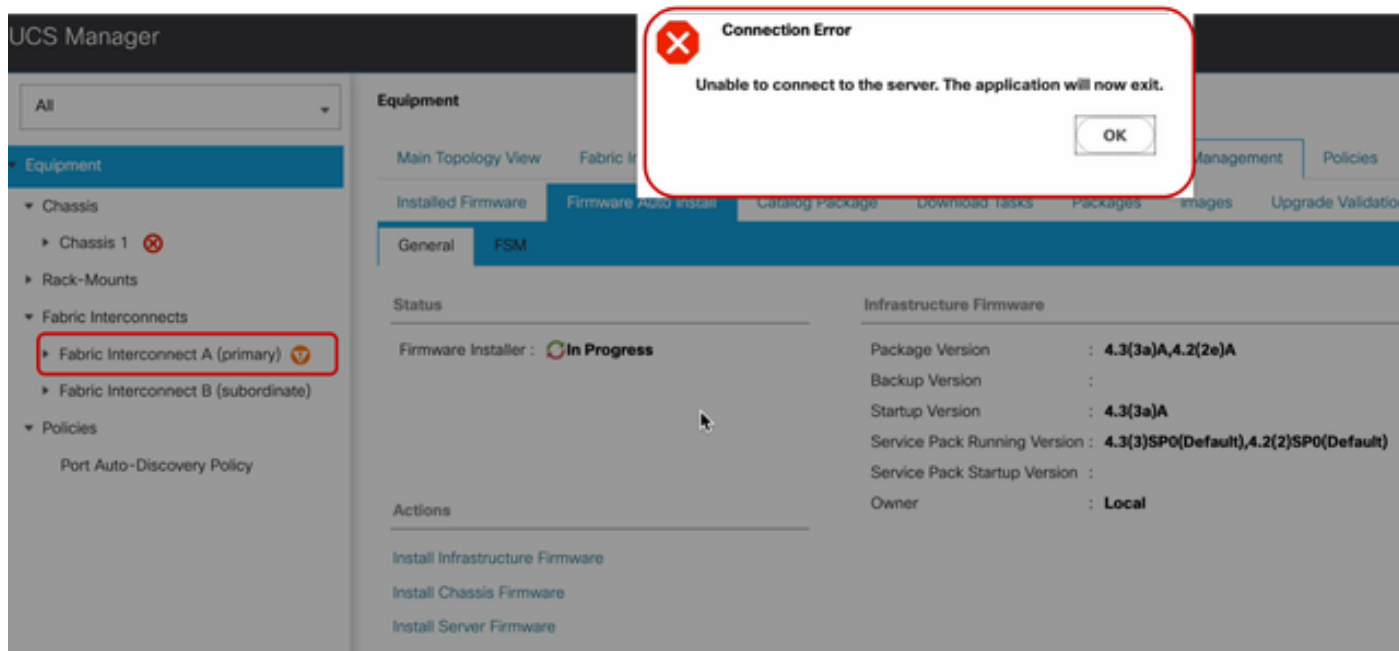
UCS Manager

Connection Error

Unable to connect to the server. The application will now exit.

OK

All

Equipment

Chassis

Chassis 1

Rack-Mounts

Fabric Interconnects

Fabric Interconnect A (primary)

Fabric Interconnect B (subordinate)

Policies

Port Auto-Discovery Policy

Equipment

Main Topology View

Fabric I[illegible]

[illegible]Management

Policies

Installed Firmware

Firmware Auto Install

Catalog Package

Download Tasks

Packages

Images

Upgrade Validatio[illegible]

General

FSM

Status

Firmware Installer : In Progress

Infrastructure Firmware

| | |
|---|---|
| Package Version | : 4.3(3a)A,4.2(2e)A |
| Backup Version | : |
| Startup Version | : 4.3(3a)A |
| Service Pack Running Version | : 4.3(3)SP0(Default),4.2(2)SP0(Default) |
| Service Pack Startup Version | : |
| Owner | : Local |

Actions

Install Infrastructure Firmware

Install Chassis Firmware

Install Server Firmware